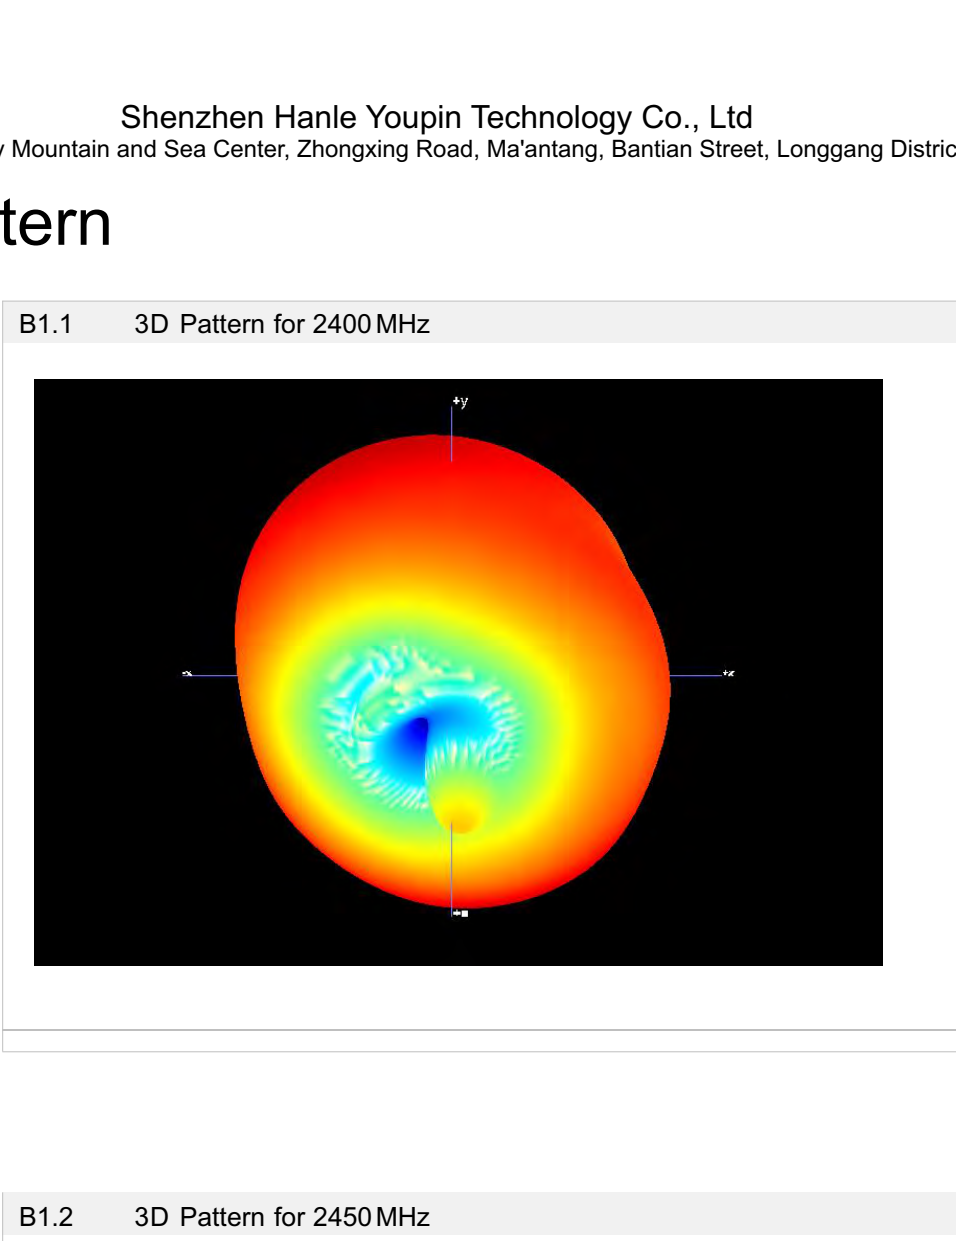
Shenzhen Hanle Youpin Technology Co., Ltd
Mountain and Sea Center, Zhongxing Road, Ma'antang, Bantian Street, Longgang Distric

tern

B1.1 3D Pattern for 2400 MHz

+y

-x

+x

B1.2 3D Pattern for 2450 MHz